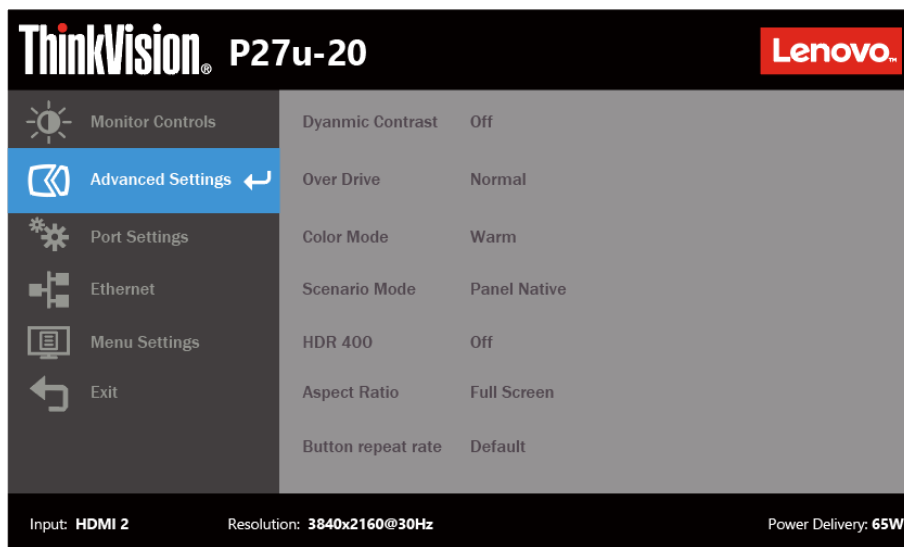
ThinkVision® P27u-20

Lenovo.

Monitor Controls
Advanced Settings
Port Settings
Ethernet
Menu Settings
Exit

| Dyanmic Contrast | Off |
|---|---|
| Over Drive | Normal |
| Color Mode | Warm |
| Scenario Mode | Panel Native |
| HDR 400 | Off |
| Aspect Ratio | Full Screen |
| Button repeat rate | Default |

Input: HDMI 2   Resolution: 3840x2160@30Hz   Power Delivery: 65W